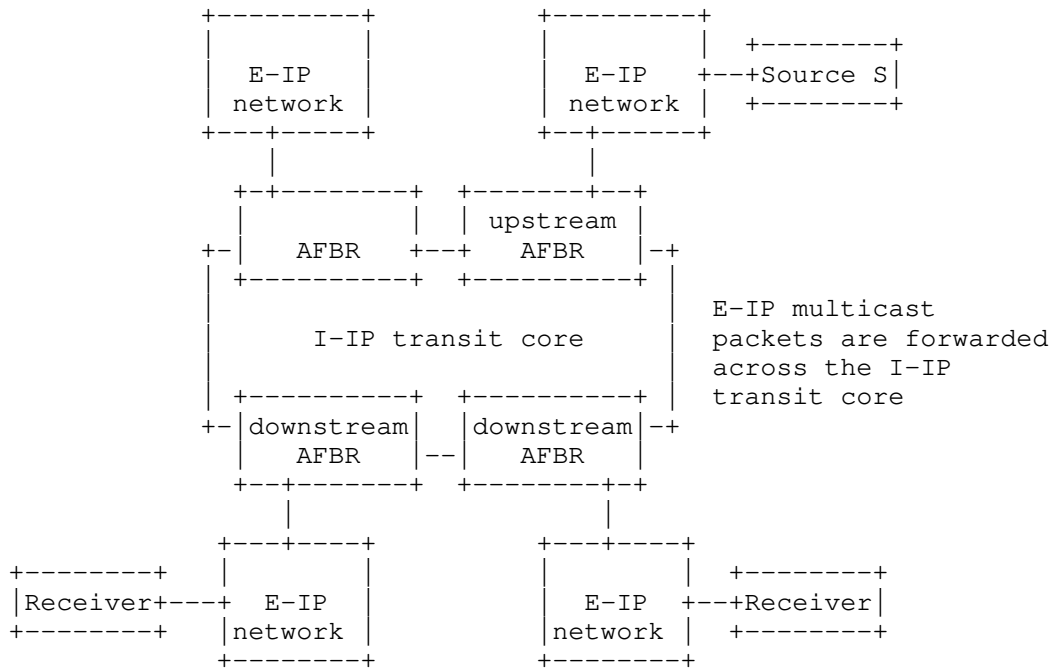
E-IP network

E-IP network

Source S

AFBR

upstream AFBR

I-IP transit core

E-IP multicast packets are forwarded across the I-IP transit core

downstream AFBR

downstream AFBR

Receiver

E-IP network

E-IP network

Receiver